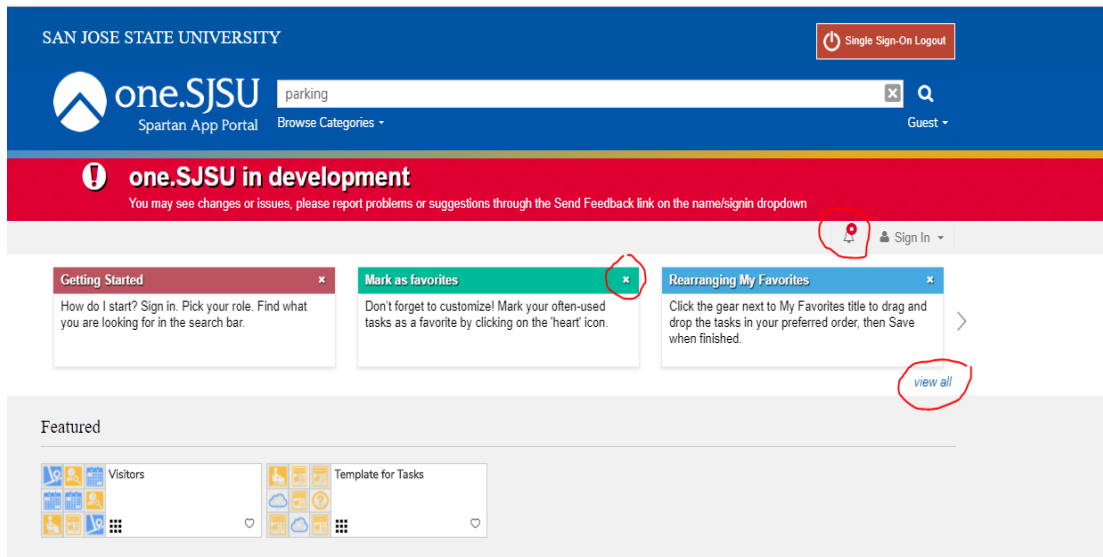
SAN JOSE STATE UNIVERSITY

Single Sign-On Logout

one.SJSU
Spartan App Portal

parking

Browse Categories

Guest

one.SJSU in development
You may see changes or issues, please report problems or suggestions through the Send Feedback link on the name/signin dropdown

Sign In

Getting Started
How do I start? Sign in. Pick your role. Find what you are looking for in the search bar.

Mark as favorites
Don't forget to customize! Mark your often-used tasks as a favorite by clicking on the 'heart' icon.

Rearranging My Favorites
Click the gear next to My Favorites title to drag and drop the tasks in your preferred order, then Save when finished.

view all

Featured

Visitors

Template for Tasks